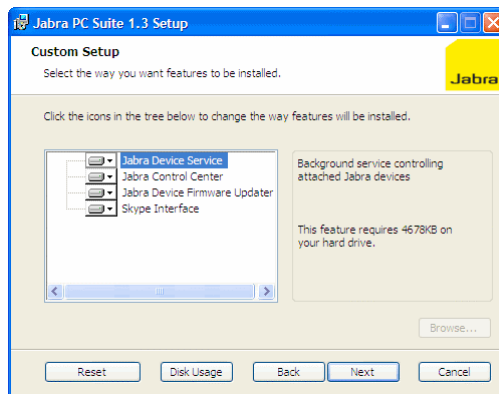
Jabra PC Suite 1.3 Setup

Custom Setup

Select the way you want features to be installed.

Jabra

Click the icons in the tree below to change the way features will be installed.

Jabra Device Service
Jabra Control Center
Jabra Device Firmware Updater
Skype Interface

Background service controlling attached Jabra devices

This feature requires 4678KB on your hard drive.

Browse...

Reset

Disk Usage

Back

Next

Cancel